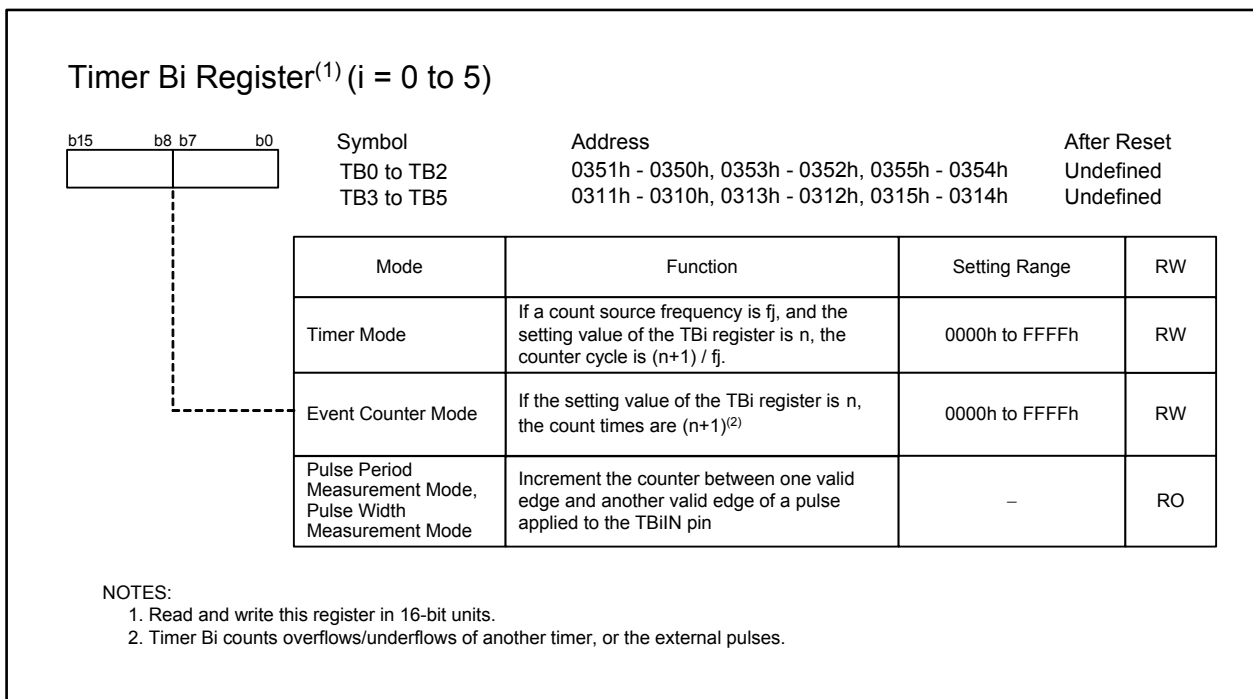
Timer Bi Register$^{(1)}$ (i = 0 to 5)

b15 b8 b7 b0

| Symbol | Address | After Reset |
|---|---|---|
| TB0 to TB2 | 0351h - 0350h, 0353h - 0352h, 0355h - 0354h | Undefined |
| TB3 to TB5 | 0311h - 0310h, 0313h - 0312h, 0315h - 0314h | Undefined |

| Mode | Function | Setting Range | RW |
|---|---|---|---|
| Timer Mode | If a count source frequency is fj, and the setting value of the TBi register is n, the counter cycle is (n+1) / fj. | 0000h to FFFFh | RW |
| Event Counter Mode | If the setting value of the TBi register is n, the count times are (n+1)$^{(2)}$ | 0000h to FFFFh | RW |
| Pulse Period Measurement Mode, Pulse Width Measurement Mode | Increment the counter between one valid edge and another valid edge of a pulse applied to the TBiIN pin | − | RO |

NOTES:
1. Read and write this register in 16-bit units.
2. Timer Bi counts overflows/underflows of another timer, or the external pulses.